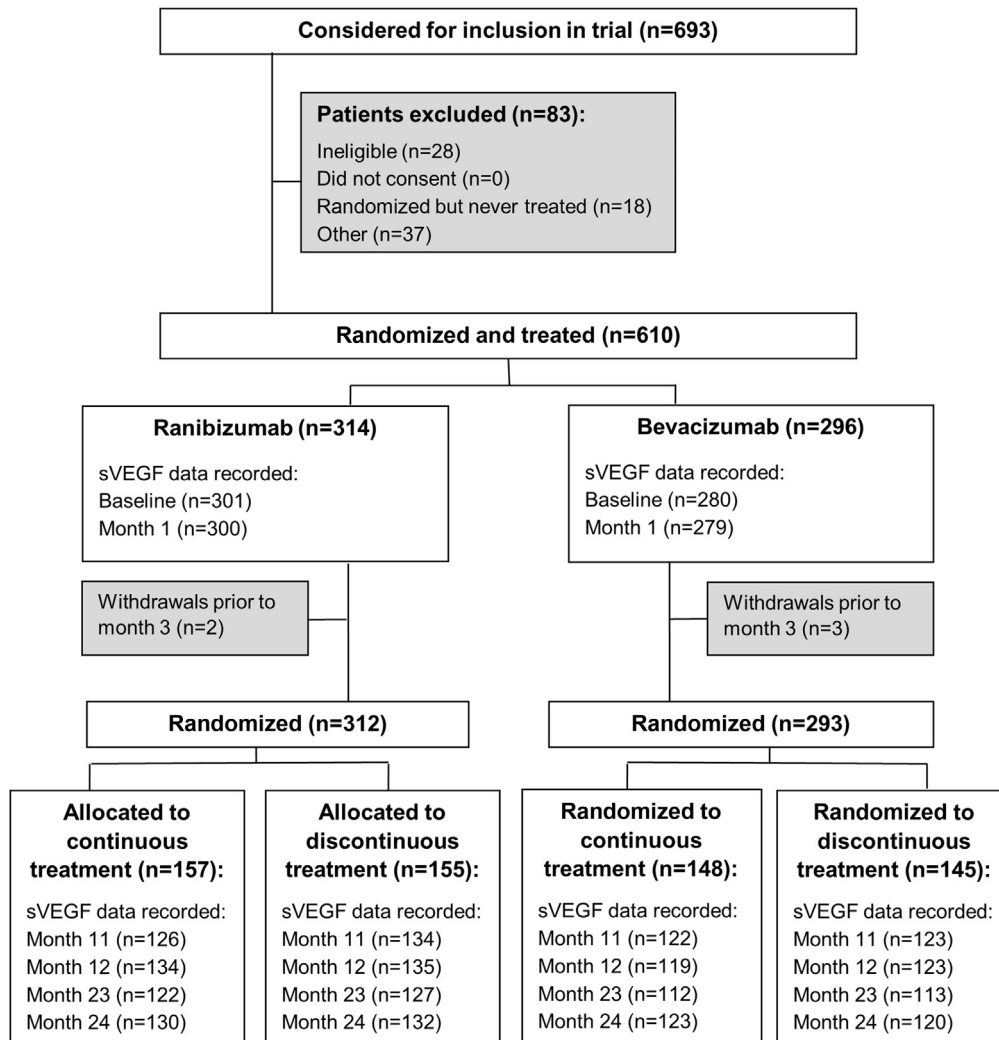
Considered for inclusion in trial (n=693)

Patients excluded (n=83):
Ineligible (n=28)
Did not consent (n=0)
Randomized but never treated (n=18)
Other (n=37)

Randomized and treated (n=610)

Ranibizumab (n=314)
sVEGF data recorded:
Baseline (n=301)
Month 1 (n=300)

Bevacizumab (n=296)
sVEGF data recorded:
Baseline (n=280)
Month 1 (n=279)

Withdrawals prior to month 3 (n=2)

Withdrawals prior to month 3 (n=3)

Randomized (n=312)

Randomized (n=293)

Allocated to continuous treatment (n=157):
sVEGF data recorded:
Month 11 (n=126)
Month 12 (n=134)
Month 23 (n=122)
Month 24 (n=130)

Allocated to discontinuous treatment (n=155):
sVEGF data recorded:
Month 11 (n=134)
Month 12 (n=135)
Month 23 (n=127)
Month 24 (n=132)

Randomized to continuous treatment (n=148):
sVEGF data recorded:
Month 11 (n=122)
Month 12 (n=119)
Month 23 (n=112)
Month 24 (n=123)

Randomized to discontinuous treatment (n=145):
sVEGF data recorded:
Month 11 (n=123)
Month 12 (n=123)
Month 23 (n=113)
Month 24 (n=120)